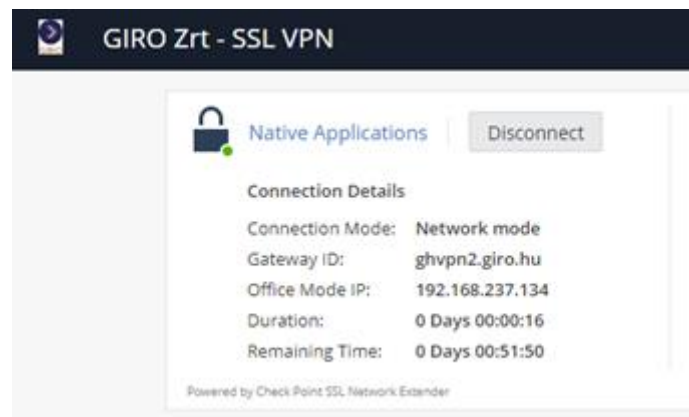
GIRO Zrt - SSL VPN

Native Applications

Disconnect

Connection Details

| | |
|---|---|
| Connection Mode: | Network mode |
| Gateway ID: | ghvpn2.giro.hu |
| Office Mode IP: | 192.168.237.134 |
| Duration: | 0 Days 00:00:16 |
| Remaining Time: | 0 Days 00:51:50 |

Powered by Check Point SSL Network Extender